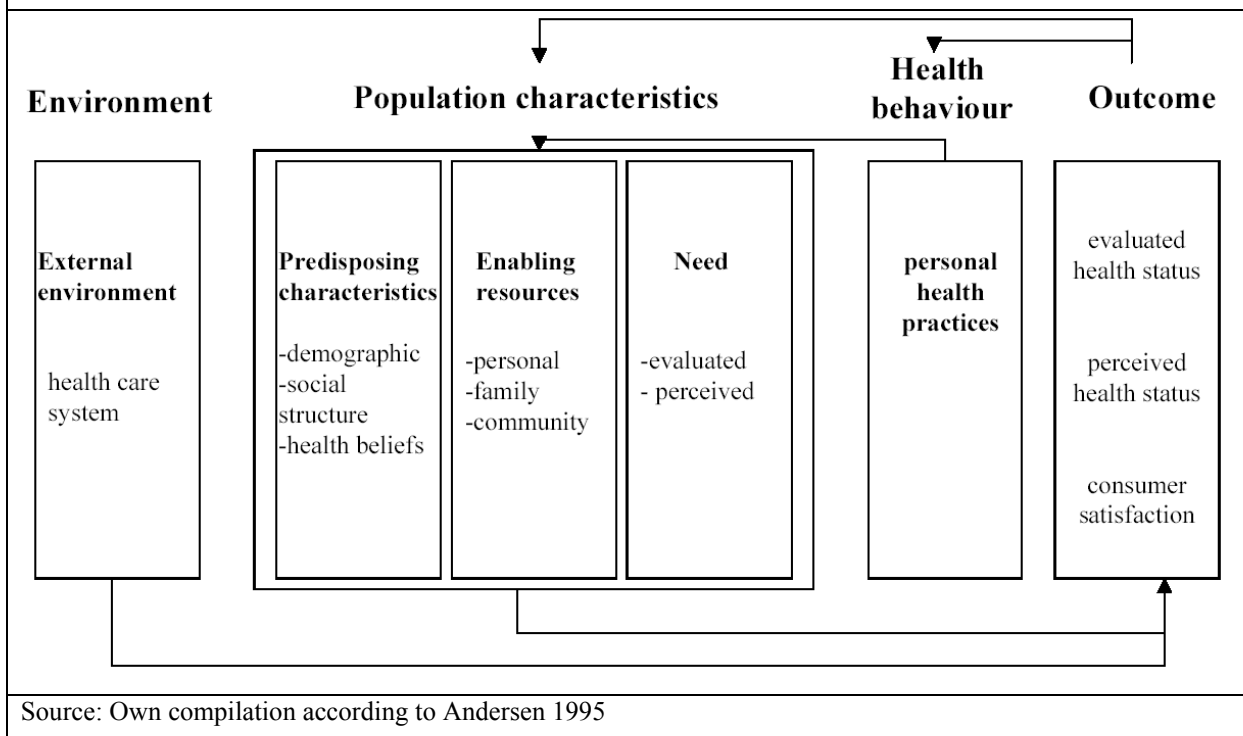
Environment

Population characteristics

Health behaviour

Outcome

External environment

health care system

Predisposing characteristics

-demographic
-social structure
-health beliefs

Enabling resources

-personal
-family
-community

Need

-evaluated
- perceived

personal health practices

evaluated health status

perceived health status

consumer satisfaction

Source: Own compilation according to Andersen 1995